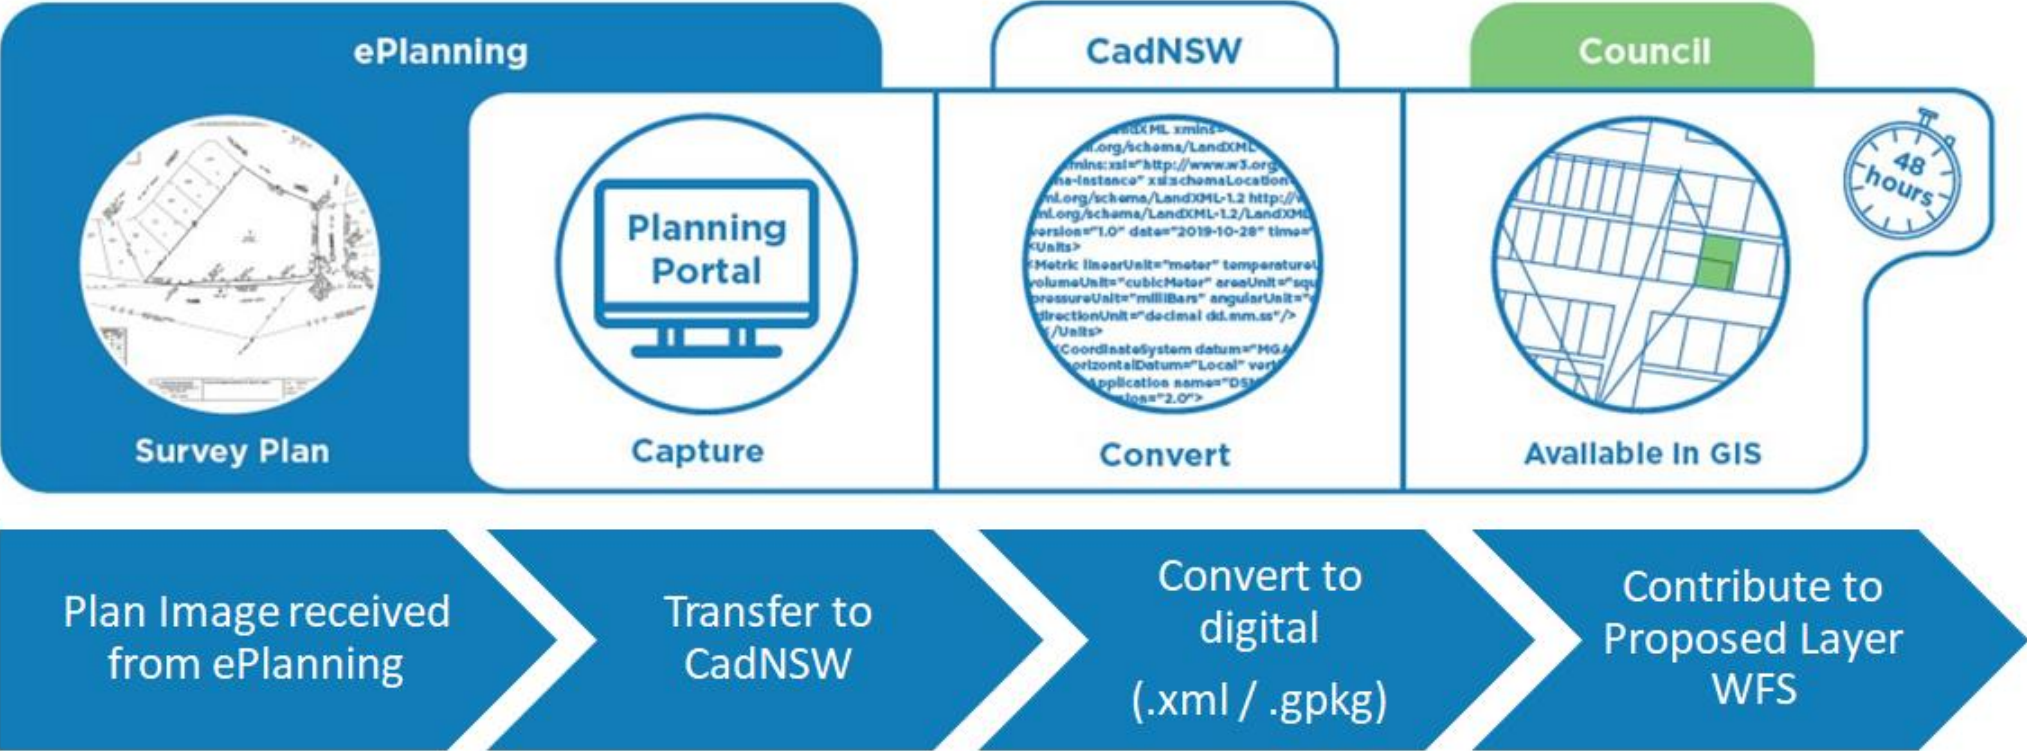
ePlanning

CadNSW

Council

Survey Plan

Planning Portal

Capture

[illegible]dXML xmlns=
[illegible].org/schema/LandXML
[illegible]mlns:xsi="http://www.w3.org
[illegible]a-instance" xsi:schemaLocation
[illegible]ml.org/schema/LandXML-1.2 http://
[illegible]ml.org/schema/LandXML-1.2/LandXML
version="1.0" date="2019-10-28" time=
<Units>
<Metric linearUnit="meter" temperature
volumeUnit="cubicMeter" areaUnit="squ
pressureUnit="milliBars" angularUnit="
directionUnit="decimal dd.mm.ss"/>
</Units>
<CoordinateSystem datum="MGA
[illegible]orizontalDatum="Local" vert
<Application name="DS
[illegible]sion="2.0">

Convert

48 hours

Available in GIS

Plan Image received from ePlanning

Transfer to CadNSW

Convert to digital (.xml / .gpkg)

Contribute to Proposed Layer WFS